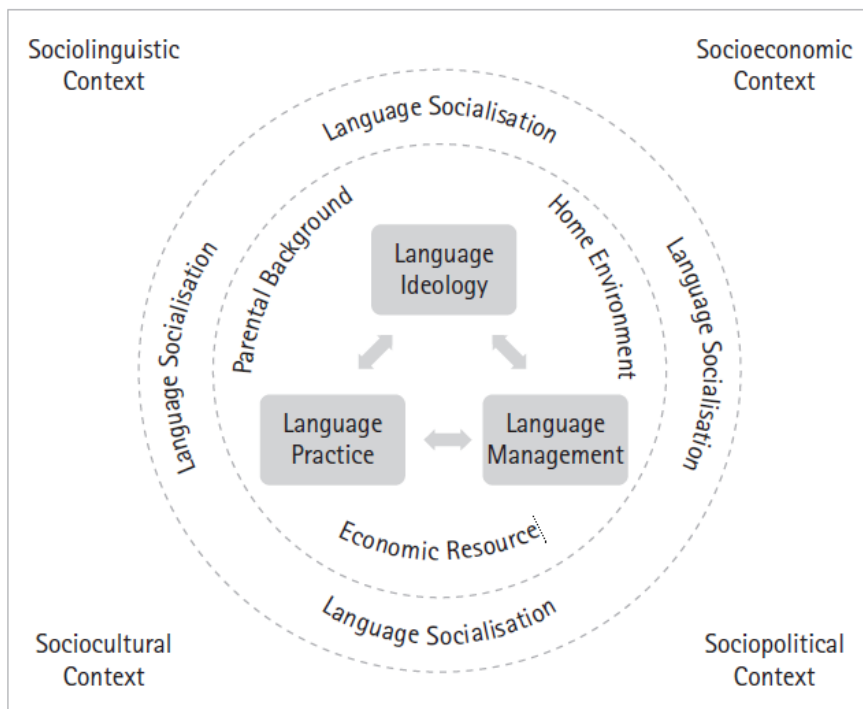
Sociolinguistic Context

Socioeconomic Context

Language Socialisation

Language Socialisation

Parental Background

Home Environment

Language Socialisation

Language Ideology

Language Practice

Language Management

Economic Resource

Language Socialisation

Sociocultural Context

Sociopolitical Context